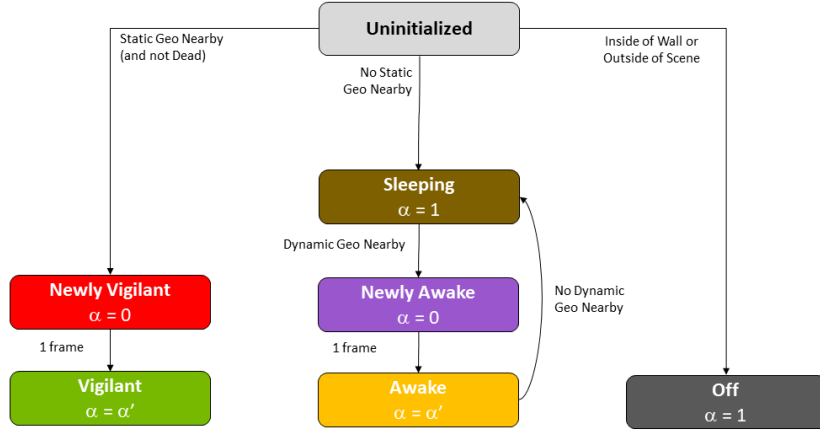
Uninitialized

Static Geo Nearby (and not Dead)

No Static Geo Nearby

Inside of Wall or Outside of Scene

Sleeping
$\alpha = 1$

Dynamic Geo Nearby

No Dynamic Geo Nearby

Newly Vigilant
$\alpha = 0$

Newly Awake
$\alpha = 0$

1 frame

1 frame

Vigilant
$\alpha = \alpha'$

Awake
$\alpha = \alpha'$

Off
$\alpha = 1$